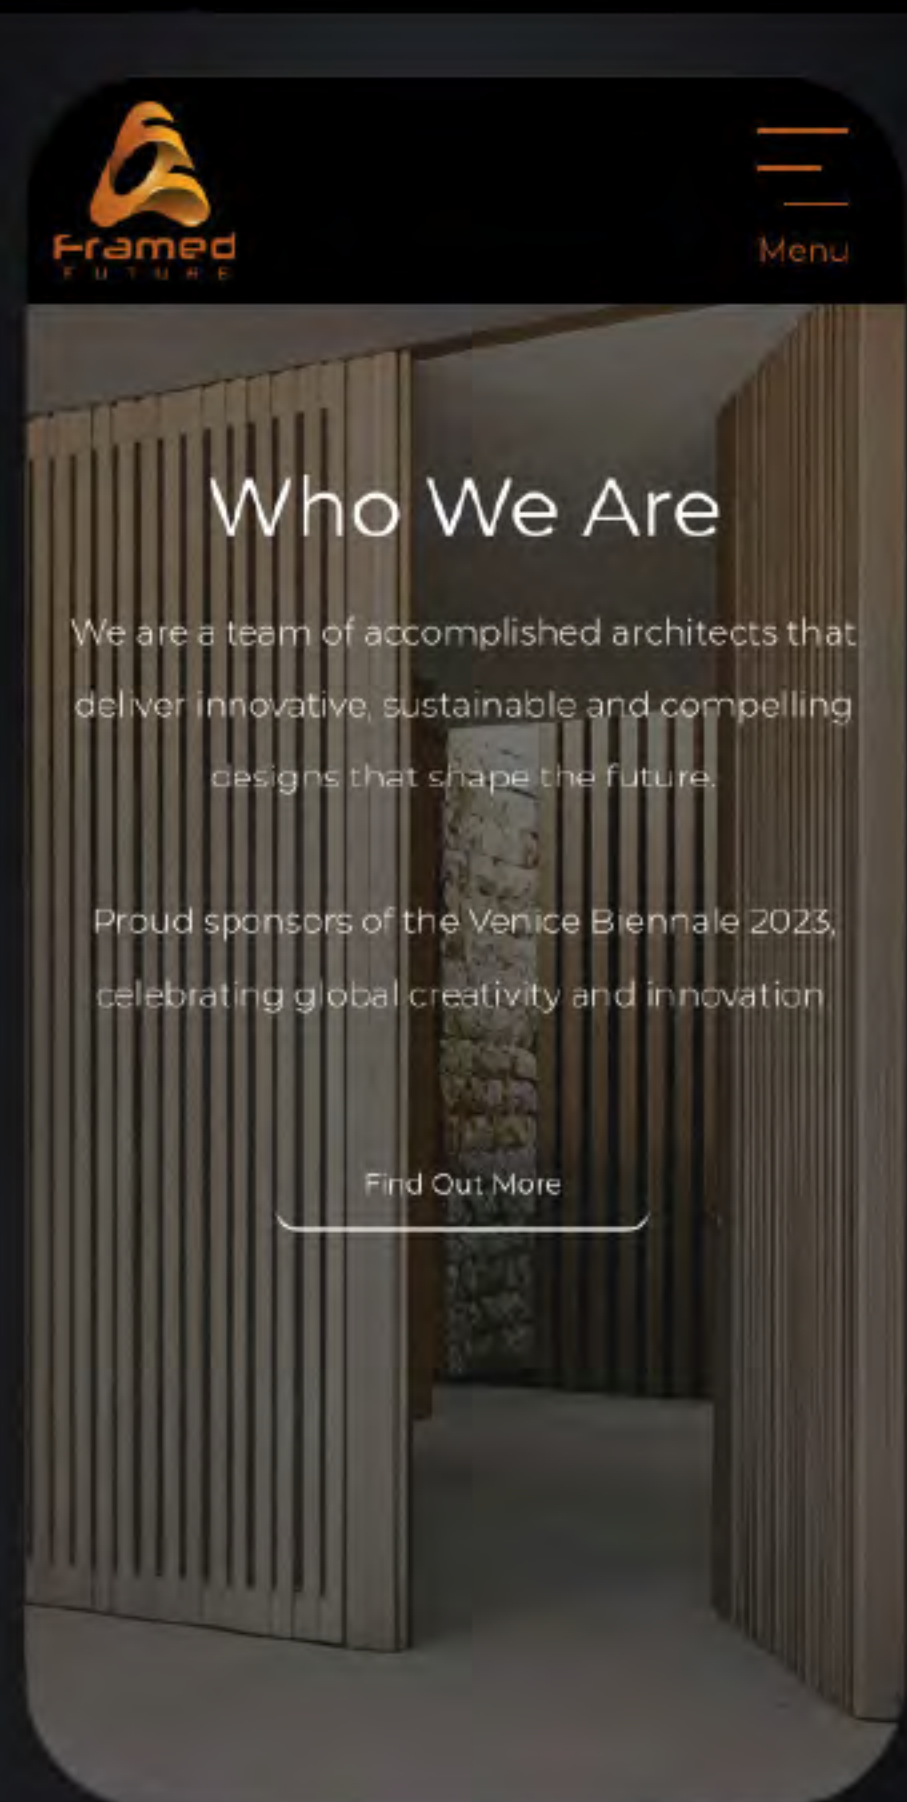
Framed
FUTURE

Menu

Who We Are

We are a team of accomplished architects that deliver innovative, sustainable and compelling designs that shape the future.

Proud sponsors of the Venice Biennale 2023, celebrating global creativity and innovation

Find Out More